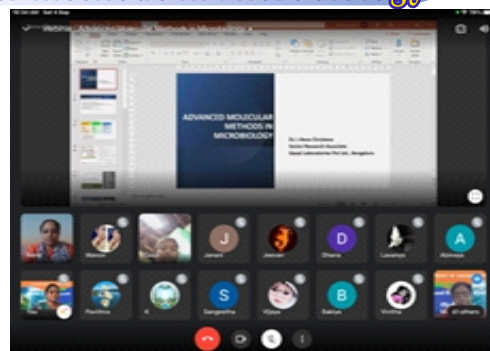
ADVANCED MOLECULAR METHODS IN MICROBIOLOGY

Dr. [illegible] Christina
Senior Research Associate
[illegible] Laboratories Pvt Ltd., Bangalore

J
Janani
Jeevan
D
Dhana
Lavanya
A
Abinaya
Pavithra
S
Sangeetha
Vijaya
B
Bakiya
Vinitha
all others